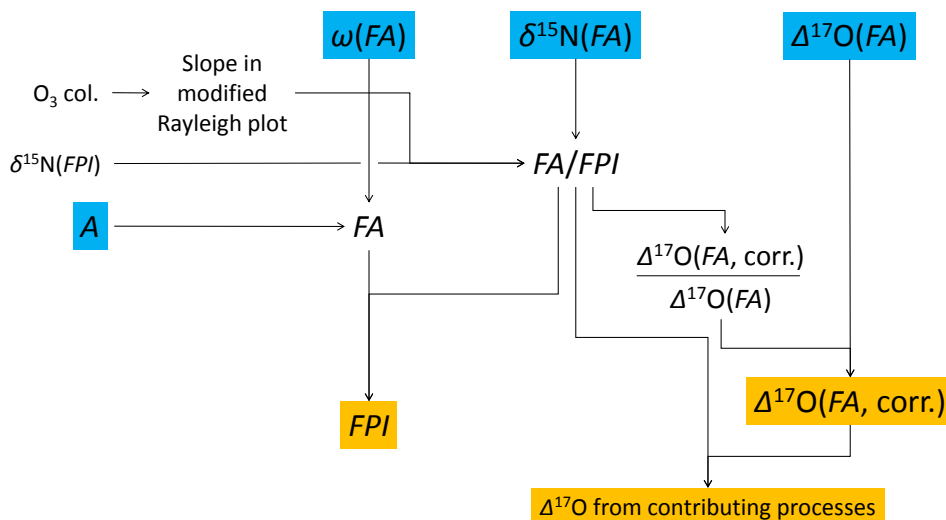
$\omega(FA)$

$\delta^{15}N(FA)$

$\Delta^{17}O(FA)$

$O_3$ col.

Slope in modified Rayleigh plot

$\delta^{15}N(FPI)$

$FA/FPI$

$A$

$FA$

$\frac{\Delta^{17}O(FA\text{, corr.})}{\Delta^{17}O(FA)}$

$\Delta^{17}O(FA\text{, corr.})$

$FPI$

$\Delta^{17}O$ from contributing processes